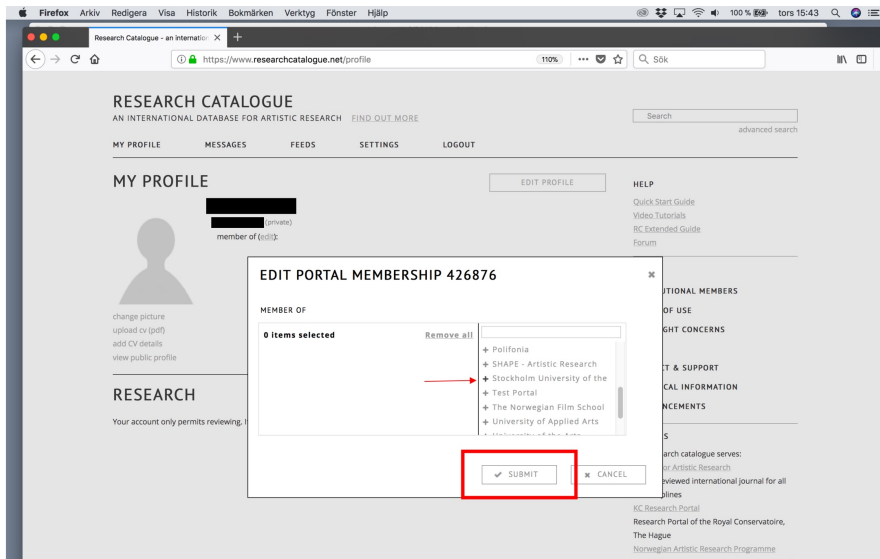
Firefox Arkiv Redigera Visa Historik Bokmärken Verktyg Fönster Hjälp 100 % tors 15:43

Research Catalogue - an internation ×

https://www.researchcatalogue.net/profile 110% Sök

RESEARCH CATALOGUE
AN INTERNATIONAL DATABASE FOR ARTISTIC RESEARCH FIND OUT MORE

Search
advanced search

MY PROFILE MESSAGES FEEDS SETTINGS LOGOUT

MY PROFILE

EDIT PROFILE

(private)
member of (edit):

change picture
upload cv (pdf)
add CV details
view public profile

RESEARCH

Your account only permits reviewing, I

HELP
Quick Start Guide
Video Tutorials
RC Extended Guide
Forum

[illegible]UTIONAL MEMBERS
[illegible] OF USE
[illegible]GHT CONCERNS
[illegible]T & SUPPORT
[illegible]CAL INFORMATION
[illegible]NCEMENTS
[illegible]S
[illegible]arch catalogue serves:
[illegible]r Artistic Research
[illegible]eviewed international journal for all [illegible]plines
KC Research Portal
Research Portal of the Royal Conservatoire, The Hague
Norwegian Artistic Research Programme

EDIT PORTAL MEMBERSHIP 426876 ×

MEMBER OF

0 items selected Remove all

+ Polifonia
+ SHAPE - Artistic Research
+ Stockholm University of the
+ Test Portal
+ The Norwegian Film School
+ University of Applied Arts
+ University of the Arts

✔ SUBMIT ✖ CANCEL